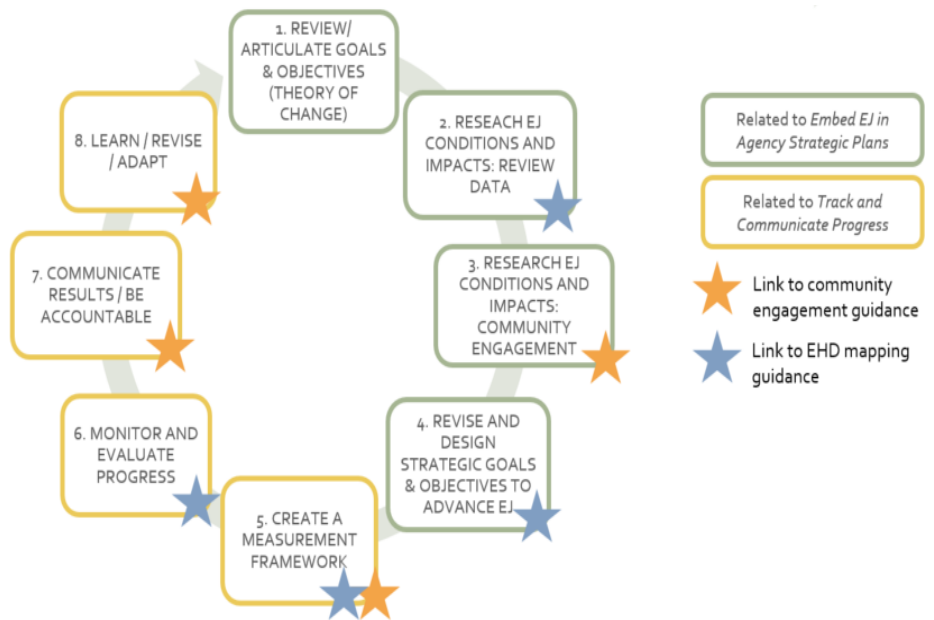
1. REVIEW/ ARTICULATE GOALS & OBJECTIVES (THEORY OF CHANGE)

2. RESEACH EJ CONDITIONS AND IMPACTS: REVIEW DATA

3. RESEARCH EJ CONDITIONS AND IMPACTS: COMMUNITY ENGAGEMENT

4. REVISE AND DESIGN STRATEGIC GOALS & OBJECTIVES TO ADVANCE EJ

5. CREATE A MEASUREMENT FRAMEWORK

6. MONITOR AND EVALUATE PROGRESS

7. COMMUNICATE RESULTS / BE ACCOUNTABLE

8. LEARN / REVISE / ADAPT

Related to *Embed EJ in Agency Strategic Plans*

Related to *Track and Communicate Progress*

Link to community engagement guidance

Link to EHD mapping guidance